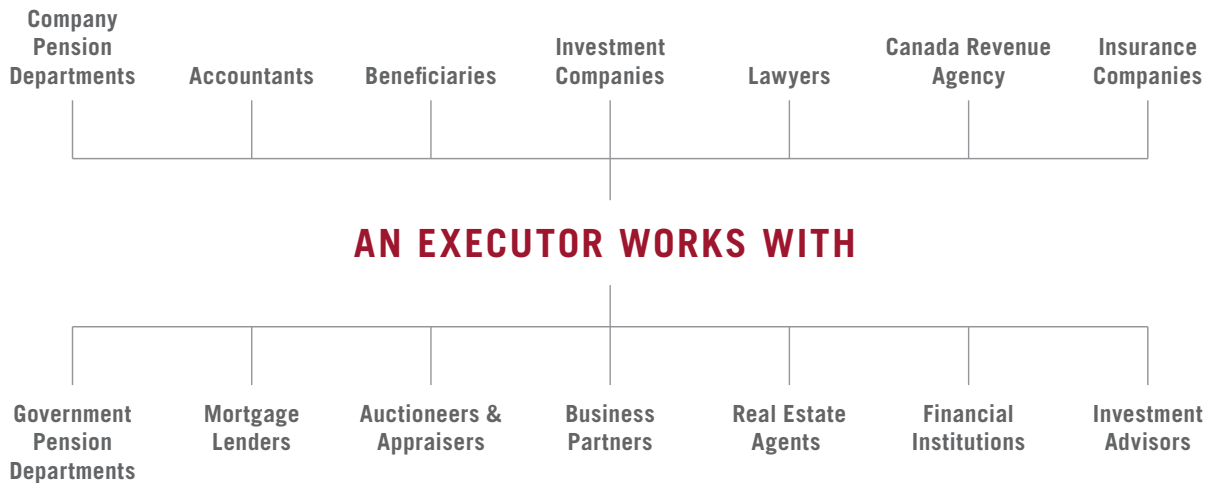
Company Pension Departments

Accountants

Beneficiaries

Investment Companies

Lawyers

Canada Revenue Agency

Insurance Companies

AN EXECUTOR WORKS WITH

Government Pension Departments

Mortgage Lenders

Auctioneers & Appraisers

Business Partners

Real Estate Agents

Financial Institutions

Investment Advisors